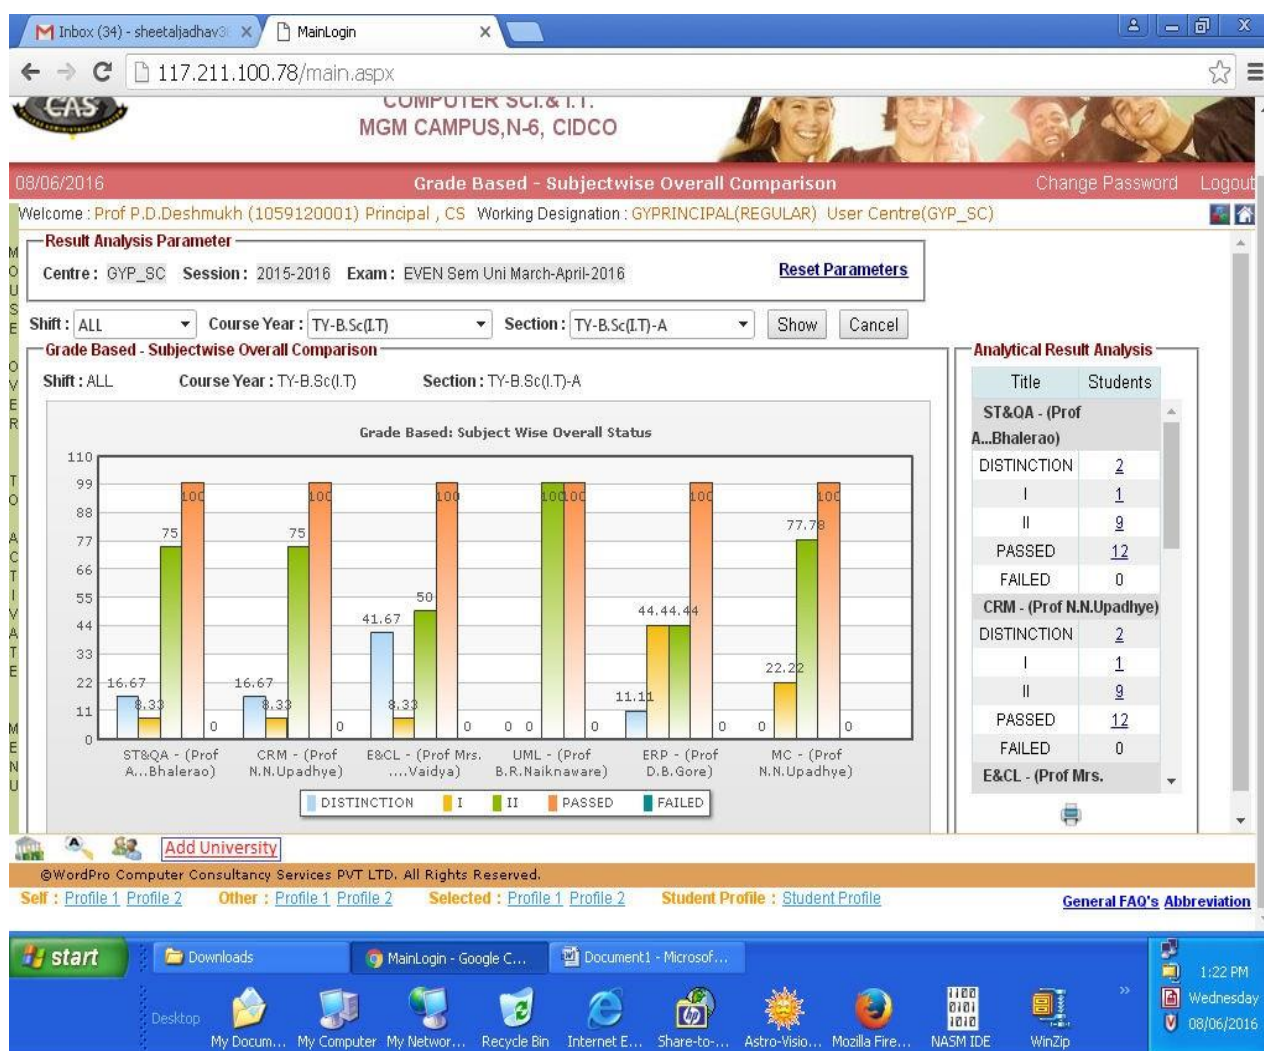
Inbox (34) - sheetaljadhav3 ×
MainLogin ×

117.211.100.78/main.aspx

CAS
COMPUTER SCI.& I.T.
MGM CAMPUS,N-6, CIDCO

08/06/2016 Grade Based - Subjectwise Overall Comparison Change Password Logout

Welcome : Prof P.D.Deshmukh (1059120001) Principal , CS Working Designation : GYPRINCIPAL(REGULAR) User Centre(GYP_SC)

MOUSE OVER TO ACTIVATE MENU

Result Analysis Parameter
Centre : GYP_SC Session : 2015-2016 Exam : EVEN Sem Uni March-April-2016
Reset Parameters

Shift : ALL Course Year : TY-B.Sc(I.T) Section : TY-B.Sc(I.T)-A Show Cancel

Grade Based - Subjectwise Overall Comparison
Shift : ALL Course Year : TY-B.Sc(I.T) Section : TY-B.Sc(I.T)-A

Grade Based: Subject Wise Overall Status
110 99 88 77 66 55 44 33 22 11 0
16.67 8.33 75 100 0
16.67 8.33 75 100 0
41.67 8.33 50 100 0
0 0 100 100 0
11.11 44.44.44 100 0
0 22.22 77.78 100 0
ST&QA - (Prof A...Bhalerao) CRM - (Prof N.N.Upadhye) E&CL - (Prof Mrs. ....Vaidya) UML - (Prof B.R.Naiknaware) ERP - (Prof D.B.Gore) MC - (Prof N.N.Upadhye)
DISTINCTION I II PASSED FAILED

Analytical Result Analysis
| Title | Students |
|---|---|
| ST&QA - (Prof A...Bhalerao) | |
| DISTINCTION | 2 |
| I | 1 |
| II | 9 |
| PASSED | 12 |
| FAILED | 0 |
| CRM - (Prof N.N.Upadhye) | |
| DISTINCTION | 2 |
| I | 1 |
| II | 9 |
| PASSED | 12 |
| FAILED | 0 |
| E&CL - (Prof Mrs. | |

Add University
@WordPro Computer Consultancy Services PVT LTD. All Rights Reserved.
Self : Profile 1 Profile 2 Other : Profile 1 Profile 2 Selected : Profile 1 Profile 2 Student Profile : Student Profile General FAQ's Abbreviation

start Downloads MainLogin - Google C... Document1 - Microsof...
Desktop My Docum... My Computer My Networ... Recycle Bin Internet E... Share-to-... Astro-Visio... Mozilla Fire... NASM IDE WinZip
1:22 PM Wednesday 08/06/2016